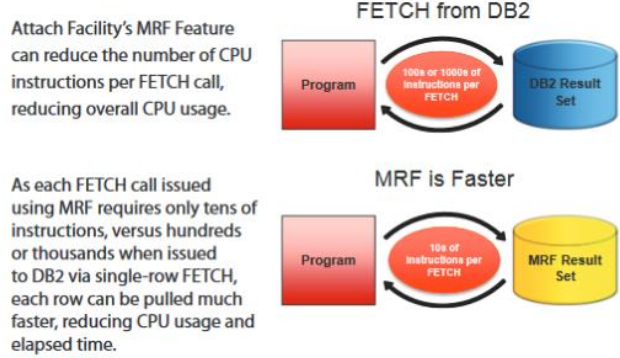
Attach Facility's MRF Feature can reduce the number of CPU instructions per FETCH call, reducing overall CPU usage.

FETCH from DB2

Program

100s or 1000s of instructions per FETCH

DB2 Result Set

As each FETCH call issued using MRF requires only tens of instructions, versus hundreds or thousands when issued to DB2 via single-row FETCH, each row can be pulled much faster, reducing CPU usage and elapsed time.

MRF is Faster

Program

10s of instructions per FETCH

MRF Result Set